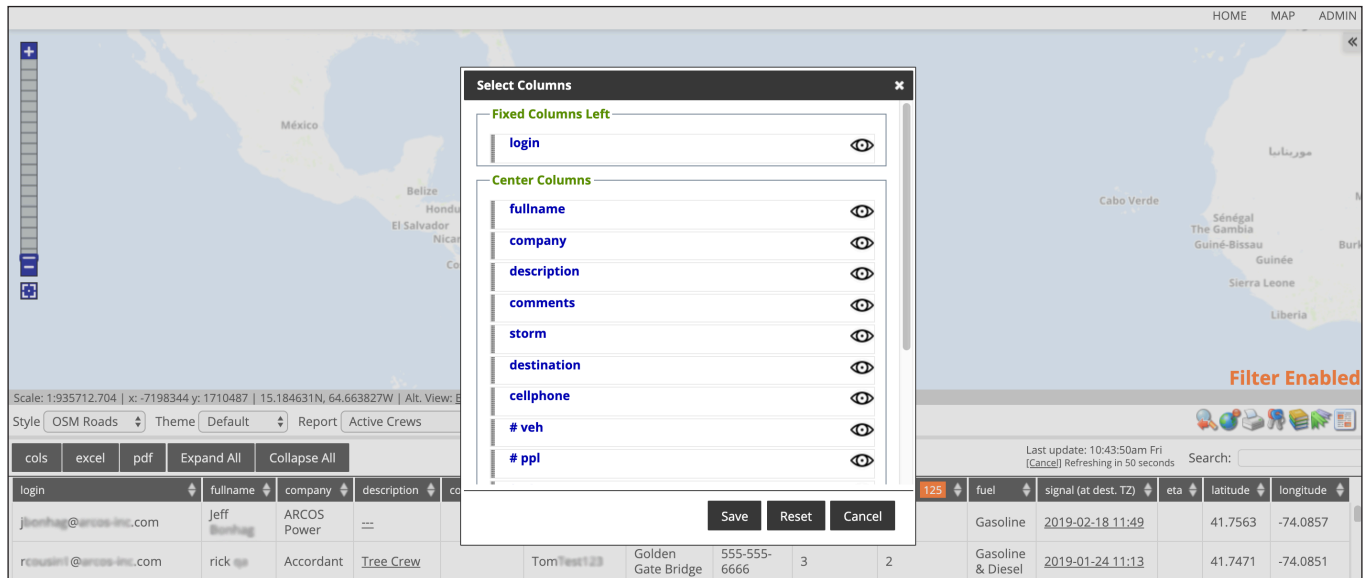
HOME MAP ADMIN

México

Belize

Hondu

El Salvador

Nicar

Co

Cabo Verde

موريتانيا

Sénégal

The Gambia

Guiné-Bissau

Guinée

Sierra Leone

Liberia

Burk

Filter Enabled

Scale: 1:935712.704 | x: -7198344 y: 1710487 | 15.184631N, 64.663827W | Alt. View: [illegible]

Style OSM Roads Theme Default Report Active Crews

cols excel pdf Expand All Collapse All

Last update: 10:43:50am Fri
[Cancel] Refreshing in 50 seconds

Search:

Select Columns ×

Fixed Columns Left

login

Center Columns

fullname

company

description

comments

storm

destination

cellphone

# veh

# ppl

Save Reset Cancel

| login | fullname | company | description | co | | | | | 125 | fuel | signal (at dest. TZ) | eta | latitude | longitude |
|---|---|---|---|---|---|---|---|---|---|---|---|---|---|---|
| j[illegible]@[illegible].com | Jeff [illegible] | ARCOS Power | --- | | | | | | | Gasoline | 2019-02-18 11:49 | | 41.7563 | -74.0857 |
| r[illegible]@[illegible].com | rick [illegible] | Accordant | Tree Crew | | Tom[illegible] | Golden Gate Bridge | 555-555-6666 | 3 | 2 | Gasoline & Diesel | 2019-01-24 11:13 | | 41.7471 | -74.0851 |